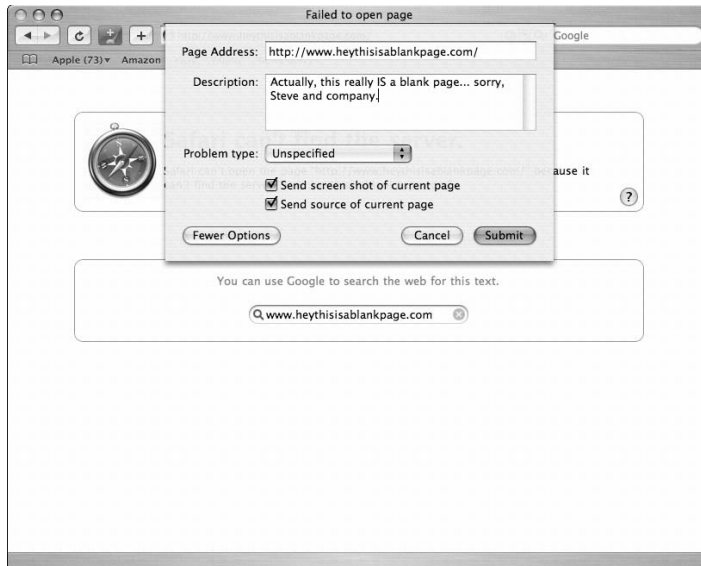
Failed to open page

Google

Apple (73) ▾ Amazon

Page Address: http://www.heythisisablankpage.com/

Description: Actually, this really IS a blank page... sorry, Steve and company.

Problem type: Unspecified

Send screen shot of current page

Send source of current page

Fewer Options

Cancel

Submit

Safari can't find the server.

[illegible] ause it

?

You can use Google to search the web for this text.

www.heythisisablankpage.com